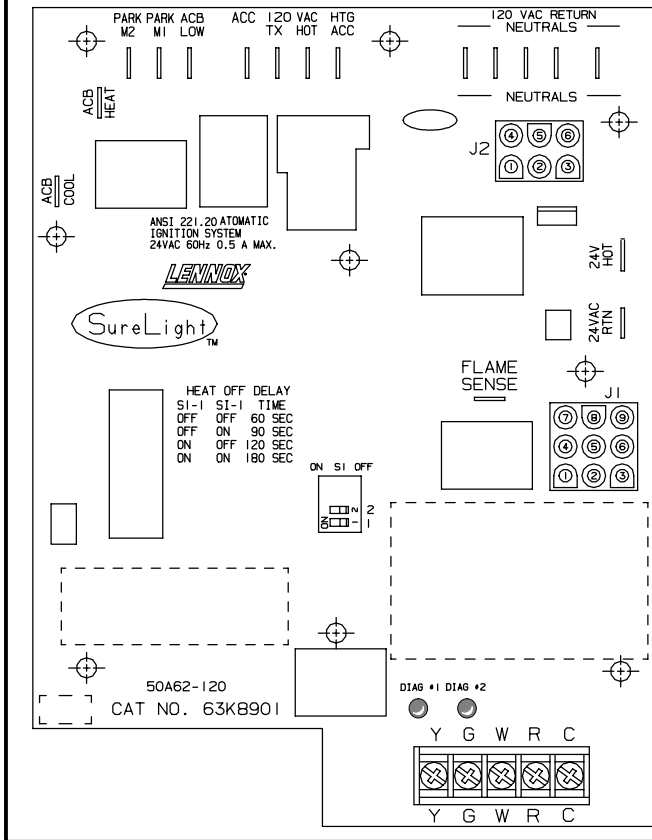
PARK M2 PARK M1 ACB LOW ACC 120 TX VAC HOT HTG ACC

120 VAC RETURN NEUTRALS

NEUTRALS

ACB HEAT

ACB COOL

J2

④ ⑤ ⑥
① ② ③

ANSI Z21.20 ATOMATIC IGNITION SYSTEM 24VAC 60Hz 0.5 A MAX.

LENNOX

SureLight TM

24V HOT

24VAC RTN

FLAME SENSE

J1

⑦ ⑧ ⑨
④ ⑤ ⑥
① ② ③

HEAT OFF DELAY

| SI-1 | SI-1 | TIME |
|---|---|---|
| OFF | OFF | 60 SEC |
| OFF | ON | 90 SEC |
| ON | OFF | 120 SEC |
| ON | ON | 180 SEC |

ON S1 OFF

ON 2 1

50A62-120

CAT NO. 63K8901

DIAG #1 DIAG #2

Y G W R C

Y G W R C